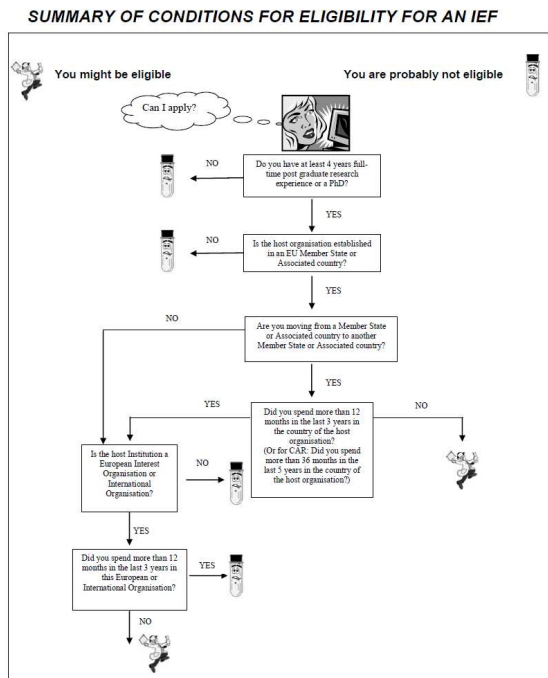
SUMMARY OF CONDITIONS FOR ELIGIBILITY FOR AN IEF

You might be eligible

You are probably not eligible

Can I apply?

Do you have at least 4 years full-time post graduate research experience or a PhD?

NO

YES

Is the host organisation established in an EU Member State or Associated country?

NO

YES

Are you moving from a Member State or Associated country to another Member State or Associated country?

NO

YES

Did you spend more than 12 months in the last 3 years in the country of the host organisation? (Or for CAR: Did you spend more than 36 months in the last 5 years in the country of the host organisation?)

YES

NO

Is the host Institution a European Interest Organisation or International Organisation?

NO

YES

Did you spend more than 12 months in the last 3 years in this European or International Organisation?

YES

NO